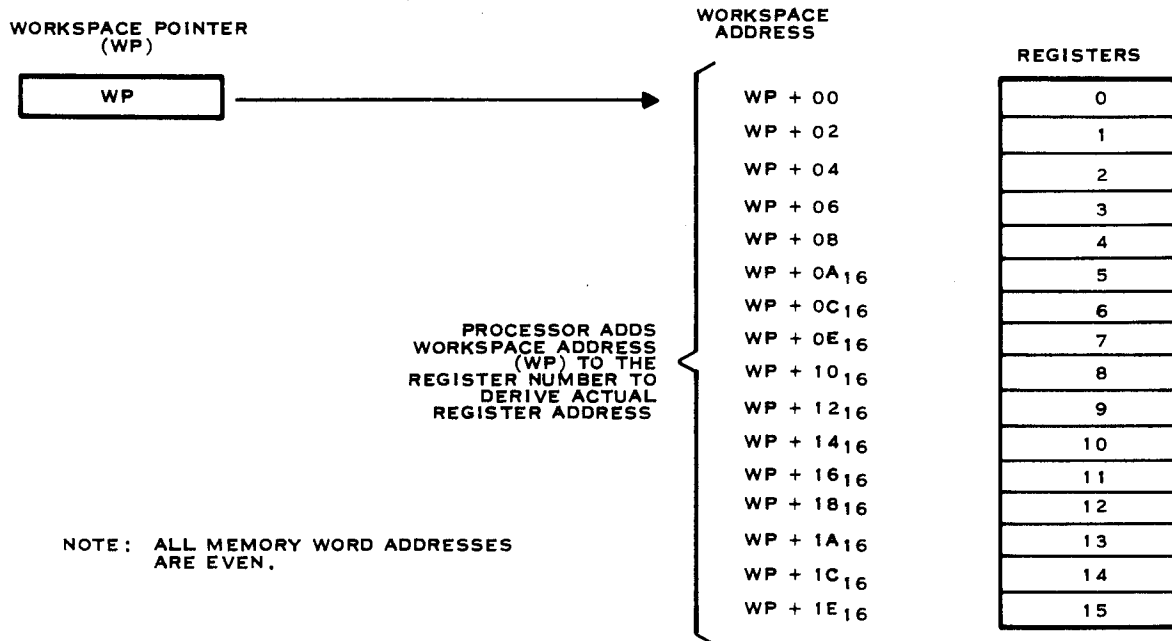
WORKSPACE POINTER (WP)

WP

WORKSPACE ADDRESS

REGISTERS

PROCESSOR ADDS WORKSPACE ADDRESS (WP) TO THE REGISTER NUMBER TO DERIVE ACTUAL REGISTER ADDRESS

| WORKSPACE ADDRESS | REGISTERS |
|---|---|
| WP + 00 | 0 |
| WP + 02 | 1 |
| WP + 04 | 2 |
| WP + 06 | 3 |
| WP + 08 | 4 |
| WP + $0A_{16}$ | 5 |
| WP + $0C_{16}$ | 6 |
| WP + $0E_{16}$ | 7 |
| WP + $10_{16}$ | 8 |
| WP + $12_{16}$ | 9 |
| WP + $14_{16}$ | 10 |
| WP + $16_{16}$ | 11 |
| WP + $18_{16}$ | 12 |
| WP + $1A_{16}$ | 13 |
| WP + $1C_{16}$ | 14 |
| WP + $1E_{16}$ | 15 |

NOTE: ALL MEMORY WORD ADDRESSES ARE EVEN.